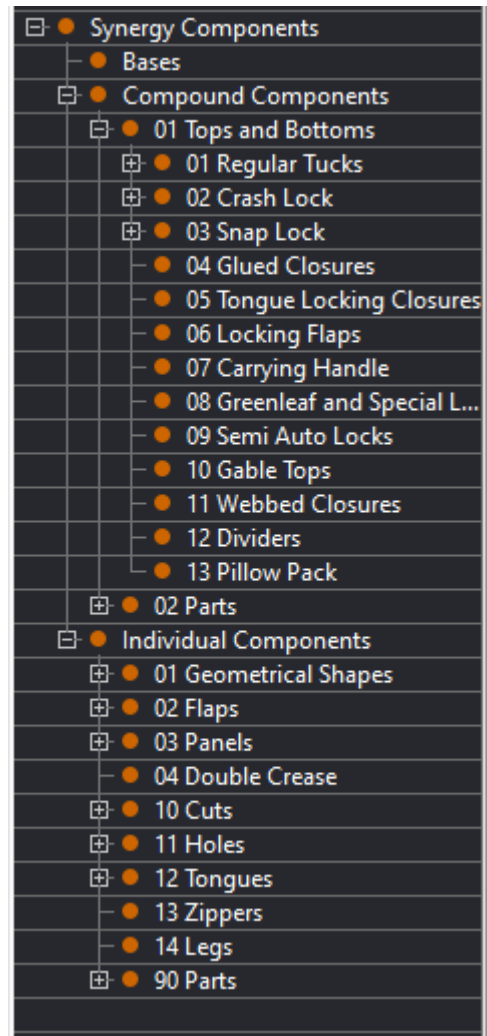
Synergy Components
Bases
Compound Components
01 Tops and Bottoms
01 Regular Tucks
02 Crash Lock
03 Snap Lock
04 Glued Closures
05 Tongue Locking Closures
06 Locking Flaps
07 Carrying Handle
08 Greenleaf and Special L...
09 Semi Auto Locks
10 Gable Tops
11 Webbed Closures
12 Dividers
13 Pillow Pack
02 Parts
Individual Components
01 Geometrical Shapes
02 Flaps
03 Panels
04 Double Crease
10 Cuts
11 Holes
12 Tongues
13 Zippers
14 Legs
90 Parts